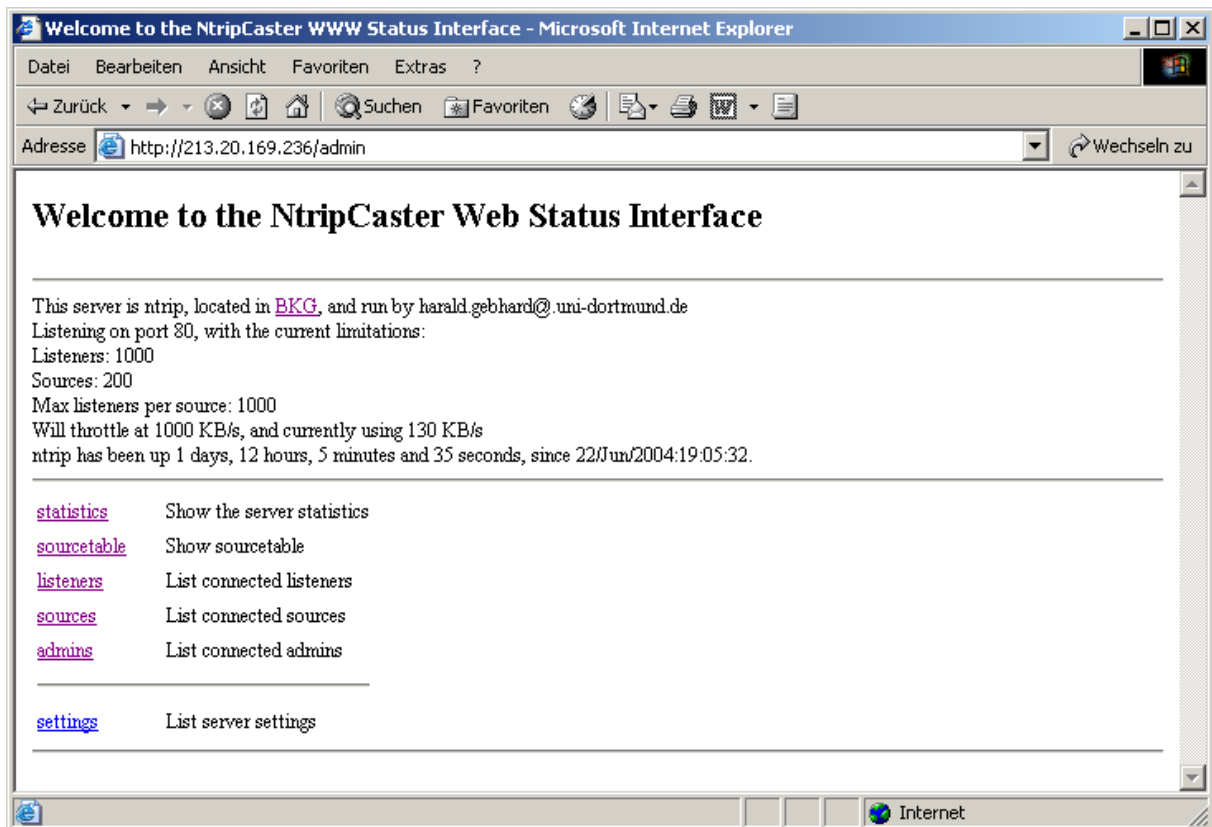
Welcome to the NtripCaster WWW Status Interface - Microsoft Internet Explorer

Datei Bearbeiten Ansicht Favoriten Extras ?

Zurück Suchen Favoriten

Adresse http://213.20.169.236/admin Wechseln zu

Welcome to the NtripCaster Web Status Interface

This server is ntrip, located in BKG, and run by harald.gebhard@.uni-dortmund.de
Listening on port 80, with the current limitations:
Listeners: 1000
Sources: 200
Max listeners per source: 1000
Will throttle at 1000 KB/s, and currently using 130 KB/s
ntrip has been up 1 days, 12 hours, 5 minutes and 35 seconds, since 22/Jun/2004:19:05:32.

| | |
|---|---|
| statistics | Show the server statistics |
| sourcetable | Show sourcetable |
| listeners | List connected listeners |
| sources | List connected sources |
| admins | List connected admins |
| settings | List server settings |

Internet